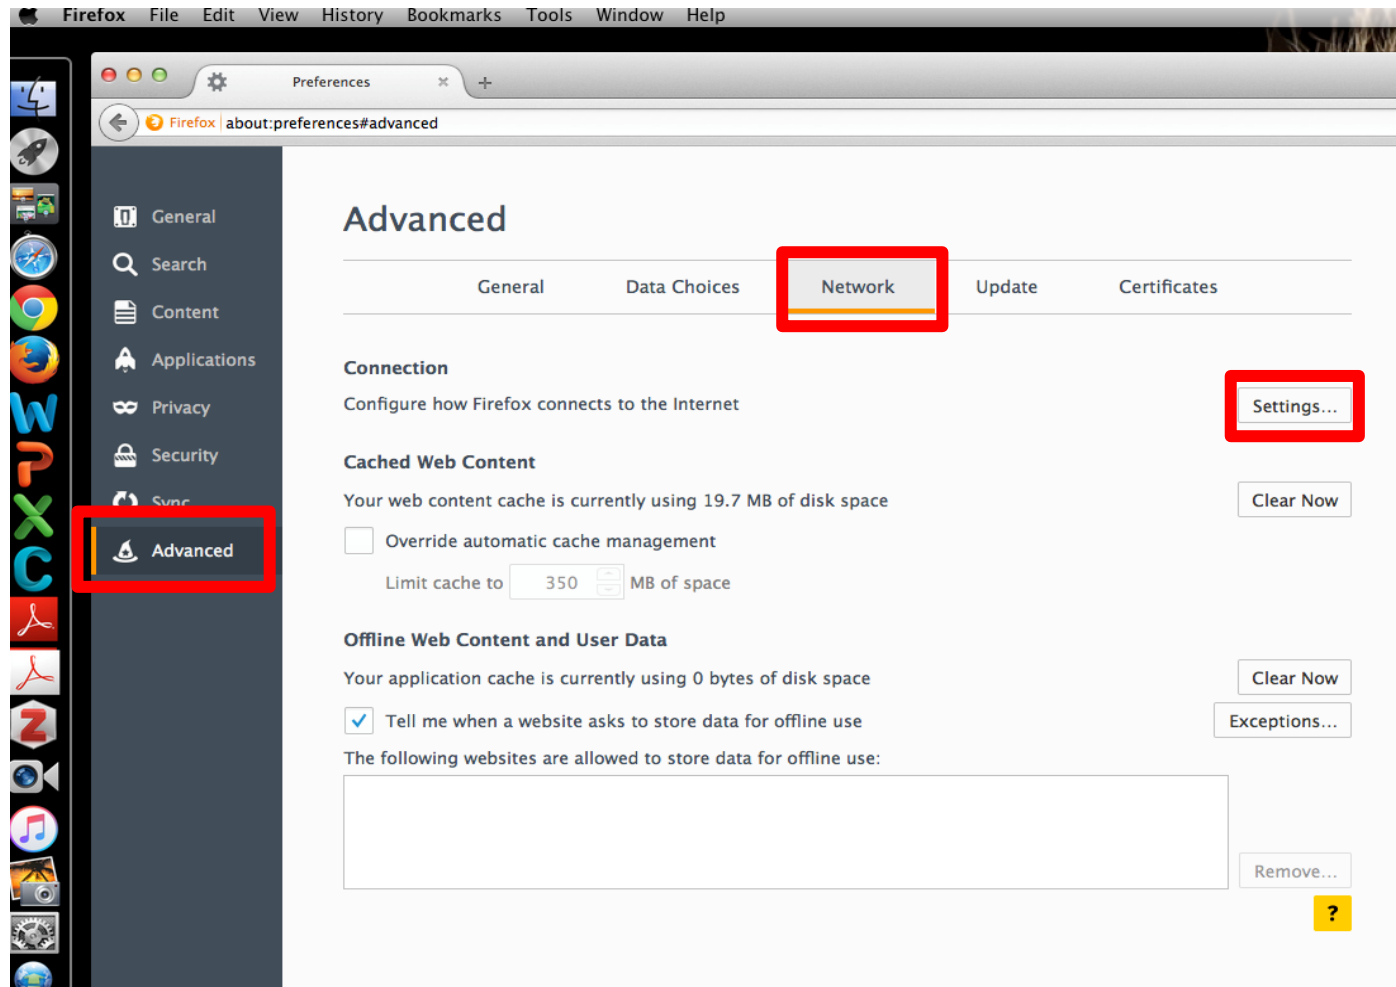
Firefox File Edit View History Bookmarks Tools Window Help

Preferences

Firefox about:preferences#advanced

General
Search
Content
Applications
Privacy
Security
Sync
Advanced

Advanced

General | Data Choices | Network | Update | Certificates

Connection

Configure how Firefox connects to the Internet

Settings...

Cached Web Content

Your web content cache is currently using 19.7 MB of disk space

Clear Now

Override automatic cache management

Limit cache to 350 MB of space

Offline Web Content and User Data

Your application cache is currently using 0 bytes of disk space

Clear Now

Tell me when a website asks to store data for offline use

Exceptions...

The following websites are allowed to store data for offline use:

Remove...

?